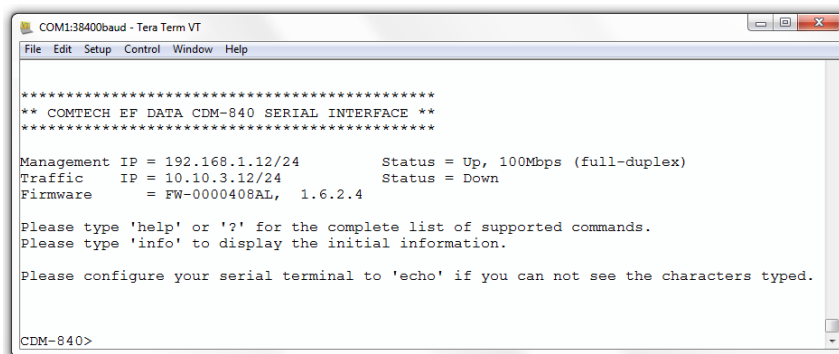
COM1:38400baud - Tera Term VT

File Edit Setup Control Window Help

*******************************************
** COMTECH EF DATA CDM-840 SERIAL INTERFACE **
*******************************************

Management IP = 192.168.1.12/24 Status = Up, 100Mbps (full-duplex)
Traffic IP = 10.10.3.12/24 Status = Down
Firmware = FW-0000408AL, 1.6.2.4

Please type 'help' or '?' for the complete list of supported commands.
Please type 'info' to display the initial information.

Please configure your serial terminal to 'echo' if you can not see the characters typed.

CDM-840>